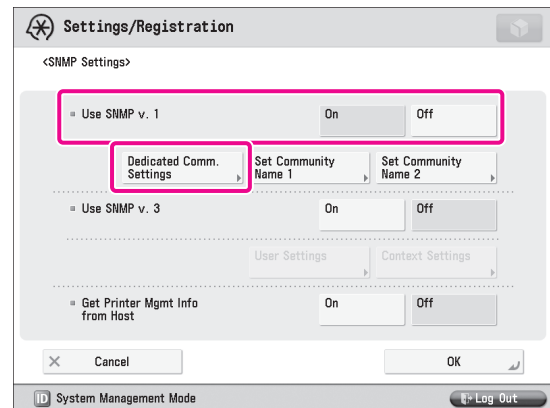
Settings/Registration

<SNMP Settings>

Use SNMP v. 1
On
Off

Dedicated Comm. Settings
Set Community Name 1
Set Community Name 2

Use SNMP v. 3
On
Off

User Settings
Context Settings

Get Printer Mgmt Info from Host
On
Off

Cancel
OK

System Management Mode
Log Out